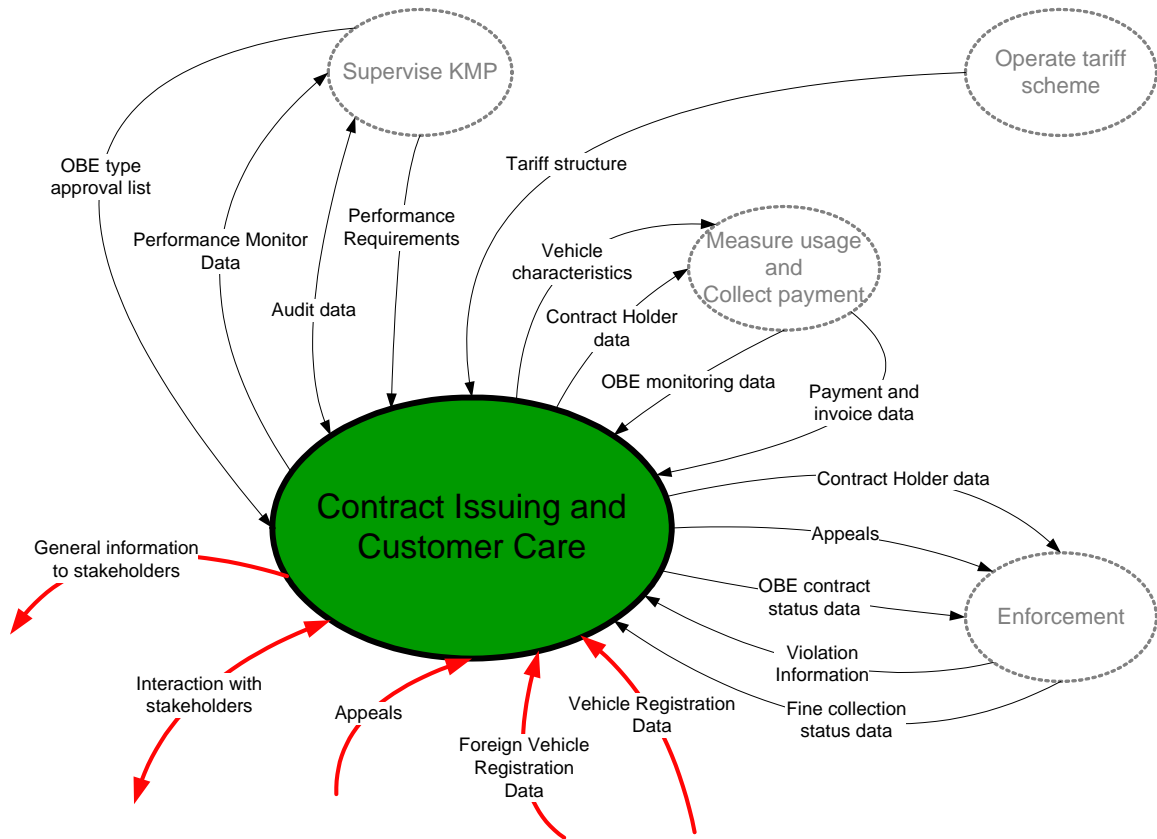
Supervise KMP

Operate tariff scheme

OBE type approval list

Performance Monitor Data

Audit data

Performance Requirements

Tariff structure

Vehicle characteristics

Measure usage and Collect payment

Contract Holder data

OBE monitoring data

Payment and invoice data

Contract Holder data

Contract Issuing and Customer Care

General information to stakeholders

Appeals

OBE contract status data

Enforcement

Violation Information

Fine collection status data

Interaction with stakeholders

Appeals

Vehicle Registration Data

Foreign Vehicle Registration Data